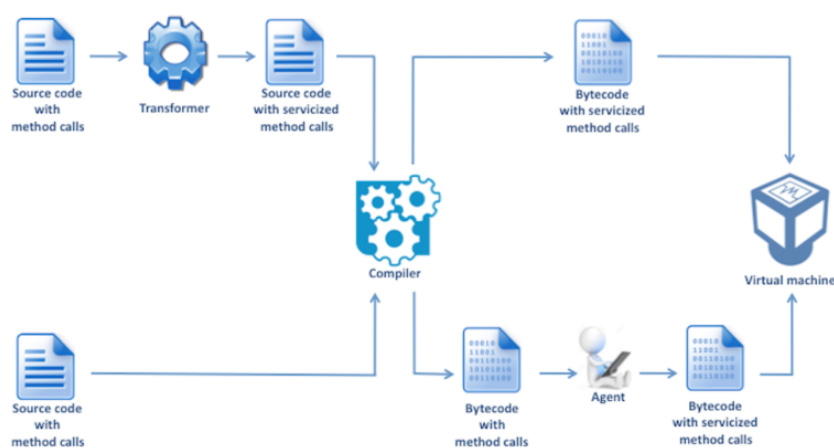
Source code with method calls

Transformer

Source code with servicized method calls

Bytecode with servicized method calls

Compiler

Virtual machine

Source code with method calls

Bytecode with method calls

Agent

Bytecode with servicized method calls